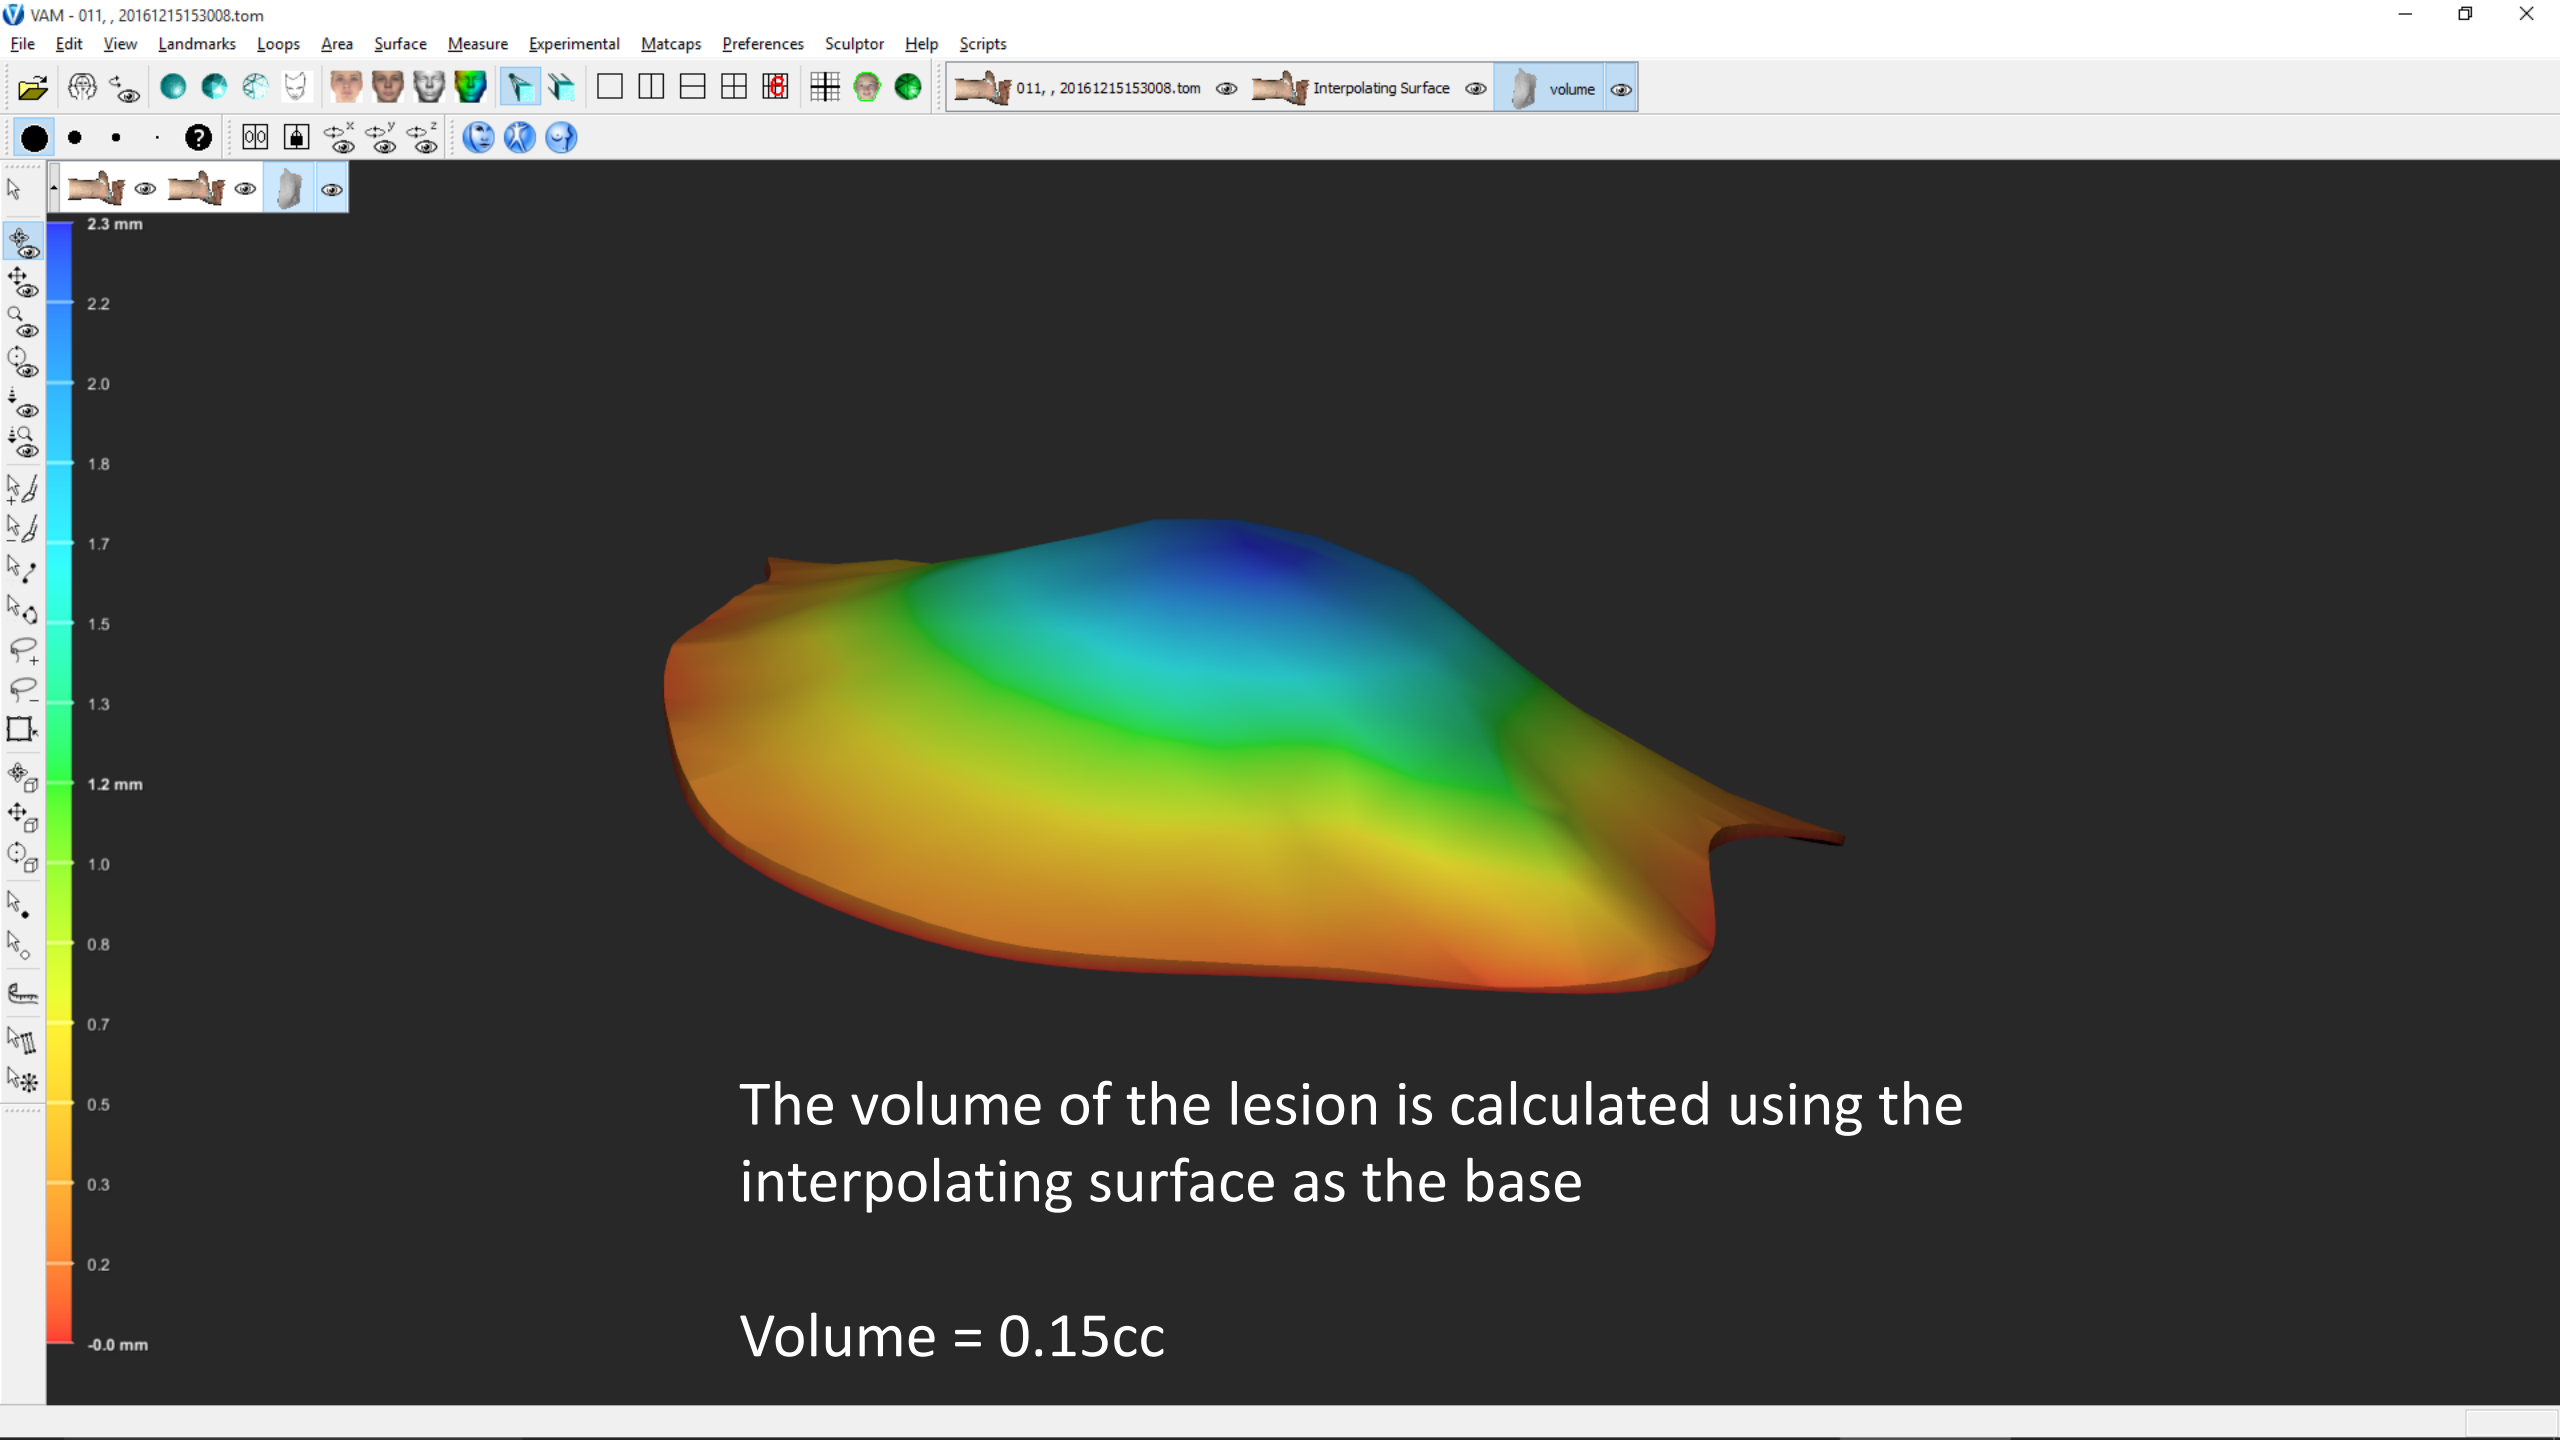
VAM - 011, , 20161215153008.tom

File Edit View Landmarks Loops Area Surface Measure Experimental Matcaps Preferences Sculptor Help Scripts

011, , 20161215153008.tom Interpolating Surface volume

2.3 mm
2.2
2.0
1.8
1.7
1.5
1.3
1.2 mm
1.0
0.8
0.7
0.5
0.3
0.2
-0.0 mm

The volume of the lesion is calculated using the interpolating surface as the base

Volume = 0.15cc